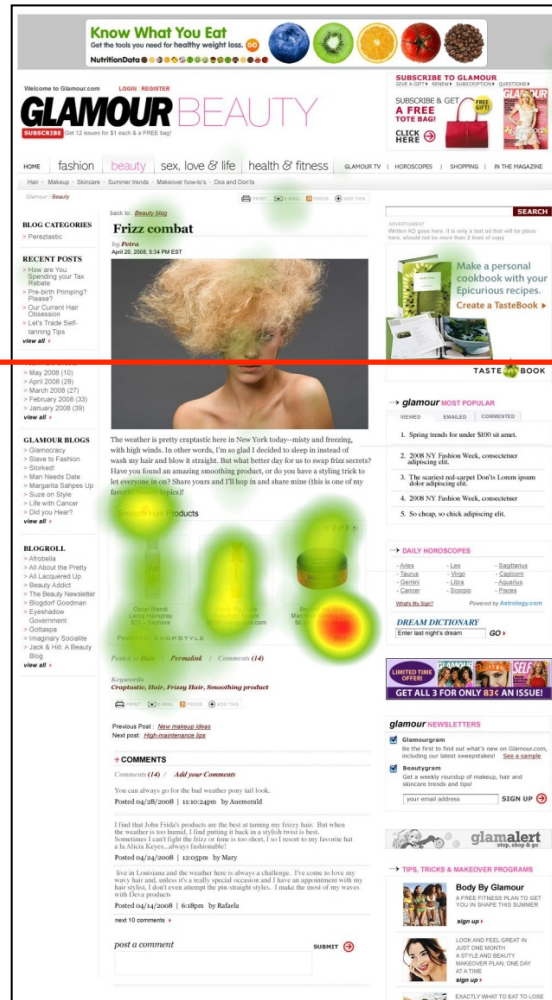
Know What You Eat
Get the tools you need for healthy weight loss. GO
NutritionData

Welcome to Glamour.com LOGIN REGISTER

GLAMOUR BEAUTY

SUBSCRIBE Get 12 issues for $1 each & a FREE bag!

SUBSCRIBE TO GLAMOUR
GIVE A GIFT RENEW SUBSCRIPTIONS QUESTIONS
SUBSCRIBE & GET A FREE TOTE BAG!
CLICK HERE
FREE GIFT!

HOME | fashion | beauty | sex, love & life | health & fitness | GLAMOUR TV | HOROSCOPES | SHOPPING | IN THE MAGAZINE

Hair • Makeup • Skincare • Summer trends • Makeover how-to's • Dos and Don'ts

Glamour / Beauty

PRINT E-MAIL FEEDS ADD THIS

SEARCH

BLOG CATEGORIES
› Pereztastic

RECENT POSTS
› How are You Spending your Tax Rebate
› Pre-birth Primping? Please?
› Our Current Hair Obsession
› Let's Trade Self-tanning Tips
view all ›

› May 2008 (10)
› April 2008 (28)
› March 2008 (27)
› February 2008 (33)
› January 2008 (39)
view all ›

GLAMOUR BLOGS
› Glamocracy
› Slave to Fashion
› Storked!
› Man Needs Date
› Margarita Sahpes Up
› Suze on Style
› Life with Cancer
› Did you Hear?
view all ›

BLOGROLL
› Afrobella
› All About the Pretty
› All Lacquered Up
› Beauty Addict
› Slave to Fashion
› The Beauty Newsletter
› Blogdorf Goodman
› Eyeshadow Government
› Gottaspa
› Imaginary Socialite
› Jack & Hill: A Beauty Blog
view all ›

back to: Beauty blog
Frizz combat
by Petra
April 20, 2008, 5:34 PM EST

The weather is pretty craptastic here in New York today--misty and freezing, with high winds. In other words, I'm so glad I decided to sleep in instead of wash my hair and blow it straight. But what better day for us to swap frizz secrets? Have you found an amazing smoothing product, or do you have a styling trick to let everyone in on? Share yours and I'll hop in and share mine (this is one of my favorite beauty topics)!

Smooth Hair Products
Oscar Blandi Lacca Hairspray
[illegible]
POWERED BY SHOPSTYLE

Posted in Hair / Permalink / Comments (14)

Keywords
Craptastic, Hair, Frizzy Hair, Smoothing product

PRINT E-MAIL FEEDS ADD THIS

Previous Post : New makeup ideas
Next post: High-maintenance lips

› COMMENTS
Comments (14) / Add your Comments

You can always go for the bad weather pony tail look.
Posted 04/28/2008 | 11:10:24pm by Asemerald

I find that John Frida's products are the best at taming my frizzy hair. But when the weather is too humid, I find putting it back in a stylish twist is best. Sometimes I can't fight the frizz or time is too short, I so I resort to my favorite hat a la Alicia Keyes...always fashionable!
Posted 04/24/2008 | 12:05pm by Mary

live in Louisiana and the weather here is always a challenge. I've come to love my wavy hair and, unless it's a really special occasion and I have an appointment with my hair stylist, I don't even attempt the pin-straight styles. I make the most of my waves with Deva products
Posted 04/14/2008 | 6:18pm by Rafaela

next 10 comments ›

post a comment
SUBMIT

ADVERTISEMENT
Written AD goes here, it is only a text ad that will be place here, should not be more than 2 lines of copy

Make a personal cookbook with your Epicurious recipes.
Create a TasteBook ›
TASTEBOOK

› glamour MOST POPULAR
VIEWED | EMAILED | COMMENTED
1. Spring trends for under $100 sit amet.
2. 2008 NY Fashion Week, consectetuer adipiscing elit.
3. The scariest red-carpet Don'ts Lorem ipsum dolor adipiscing elit.
4. 2008 NY Fashion Week, consectetuer
5. So cheap, so chick adipiscing elit.

› DAILY HOROSCOPES
- Aries - Leo - Sagittarius
- Taurus - Virgo - Capricorn
- Gemini - Libra - Aquarius
- Cancer - Scorpio - Pisces
What's My Sign? Powered by Astrology.com

DREAM DICTIONARY
Enter last night's dream GO ›

LIMITED TIME OFFER! GET ALL 3 FOR ONLY 83¢ AN ISSUE!

glamour NEWSLETTERS
Glamourgram
Be the first to find out what's new on Glamour.com, including our latest sweepstakes! See a sample
Beautygram
Get a weekly roundup of makeup, hair and skincare trends and tips!
your email address SIGN UP

glamalert
stop, shop & go

› TIPS, TRICKS & MAKEOVER PROGRAMS
Body By Glamour
A FREE FITNESS PLAN TO GET YOU IN SHAPE THIS SUMMER
sign up ›
LOOK AND FEEL GREAT IN JUST ONE MONTH A STYLE AND BEAUTY MAKEOVER PLAN, ONE DAY AT A TIME
sign up ›
EXACTLY WHAT TO EAT TO LOSE